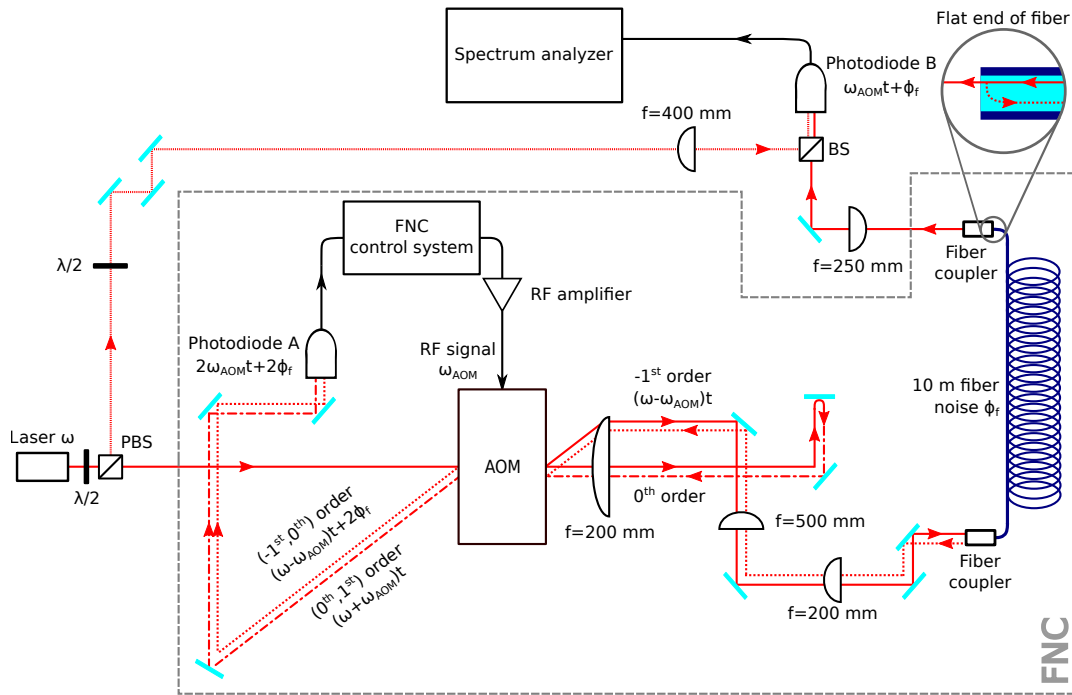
Flat end of fiber

Spectrum analyzer

Photodiode B
$\omega_{AOM}t+\phi_f$

f=400 mm

BS

FNC
control system

f=250 mm

Fiber
coupler

$\lambda/2$

RF amplifier

Photodiode A
$2\omega_{AOM}t+2\phi_f$

RF signal
$\omega_{AOM}$

$-1^{st}$ order
$(\omega-\omega_{AOM})t$

10 m fiber
noise $\phi_f$

Laser $\omega$

PBS

AOM

$\lambda/2$

$0^{th}$ order

$(-1^{st},0^{th})$ order
$(\omega-\omega_{AOM})t+2\phi_f$

$(0^{th},1^{st})$ order
$(\omega+\omega_{AOM})t$

f=200 mm

f=500 mm

Fiber
coupler

f=200 mm

FNC